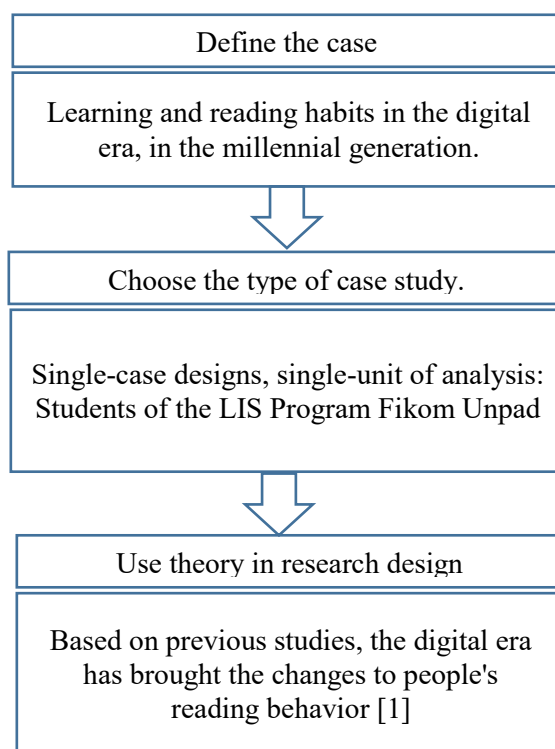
Define the case

Learning and reading habits in the digital era, in the millennial generation.

Choose the type of case study.

Single-case designs, single-unit of analysis: Students of the LIS Program Fikom Unpad

Use theory in research design

Based on previous studies, the digital era has brought the changes to people's reading behavior [1]